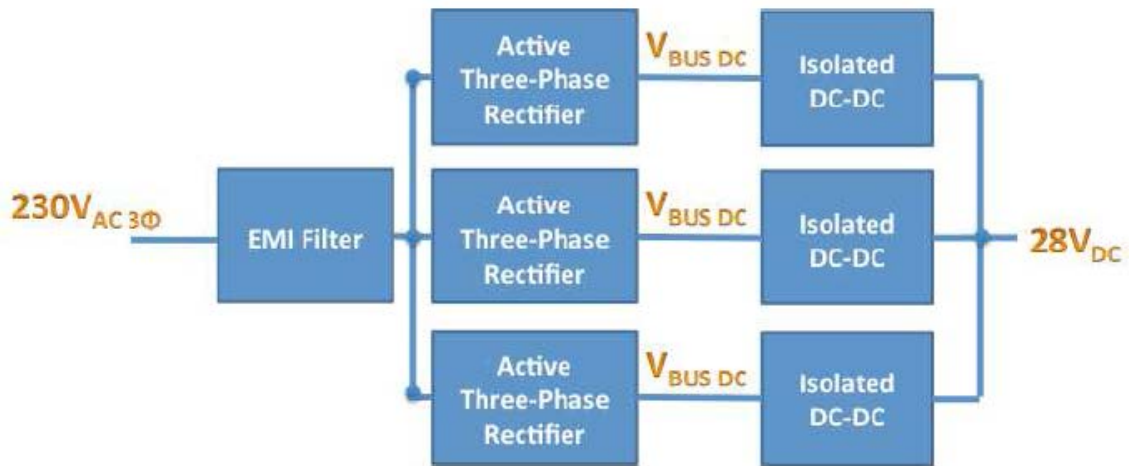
$230V_{AC\,3\Phi}$

EMI Filter

Active Three-Phase Rectifier

$V_{BUS\,DC}$

Isolated DC-DC

Active Three-Phase Rectifier

$V_{BUS\,DC}$

Isolated DC-DC

Active Three-Phase Rectifier

$V_{BUS\,DC}$

Isolated DC-DC

$28V_{DC}$